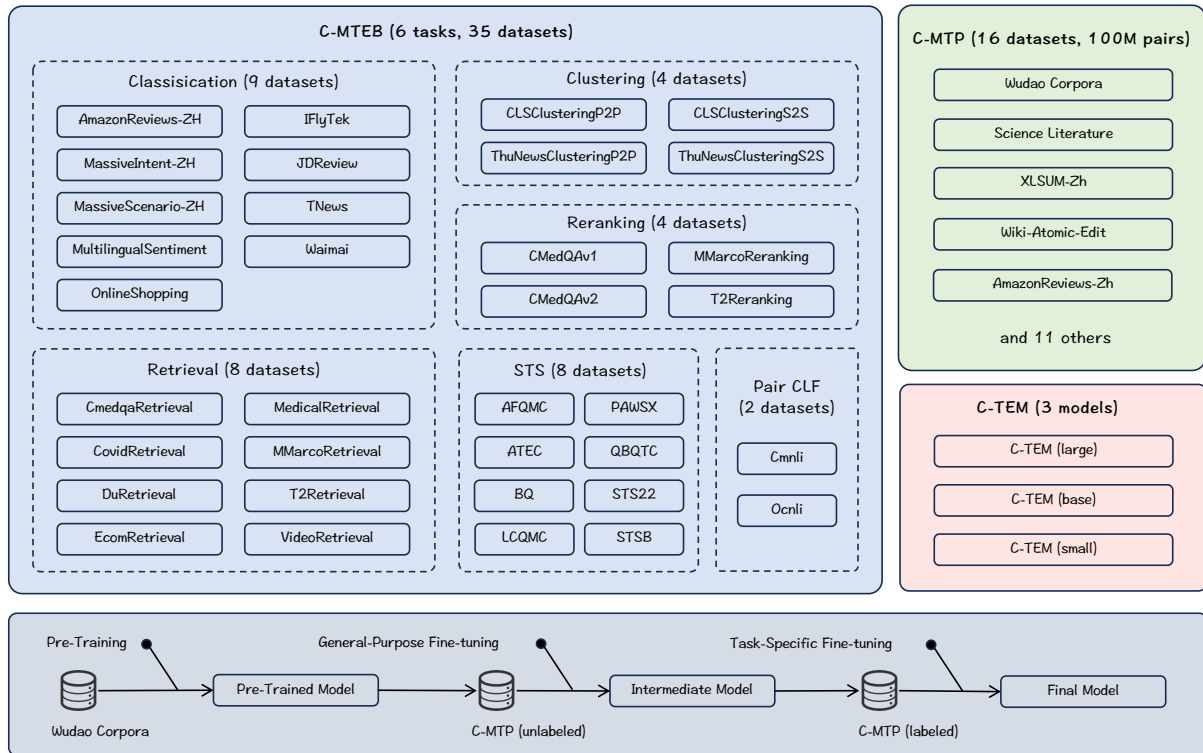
C-MTEB (6 tasks, 35 datasets)

Classisication (9 datasets)

AmazonReviews-ZH

IFlyTek

MassiveIntent-ZH

JDReview

MassiveScenario-ZH

TNews

MultilingualSentiment

Waimai

OnlineShopping

Clustering (4 datasets)

CLSClusteringP2P

CLSClusteringS2S

ThuNewsClusteringP2P

ThuNewsClusteringS2S

Reranking (4 datasets)

CMedQAv1

MMarcoReranking

CMedQAv2

T2Reranking

Retrieval (8 datasets)

CmedqaRetrieval

MedicalRetrieval

CovidRetrieval

MMarcoRetrieval

DuRetrieval

T2Retrieval

EcomRetrieval

VideoRetrieval

STS (8 datasets)

AFQMC

PAWSX

ATEC

QBQTC

BQ

STS22

LCQMC

STSB

Pair CLF (2 datasets)

Cmnli

Ocnli

C-MTP (16 datasets, 100M pairs)

Wudao Corpora

Science Literature

XLSUM-Zh

Wiki-Atomic-Edit

AmazonReviews-Zh

and 11 others

C-TEM (3 models)

C-TEM (large)

C-TEM (base)

C-TEM (small)

Pre-Training

Wudao Corpora

Pre-Trained Model

General-Purpose Fine-tuning

C-MTP (unlabeled)

Intermediate Model

Task-Specific Fine-tuning

C-MTP (labeled)

Final Model